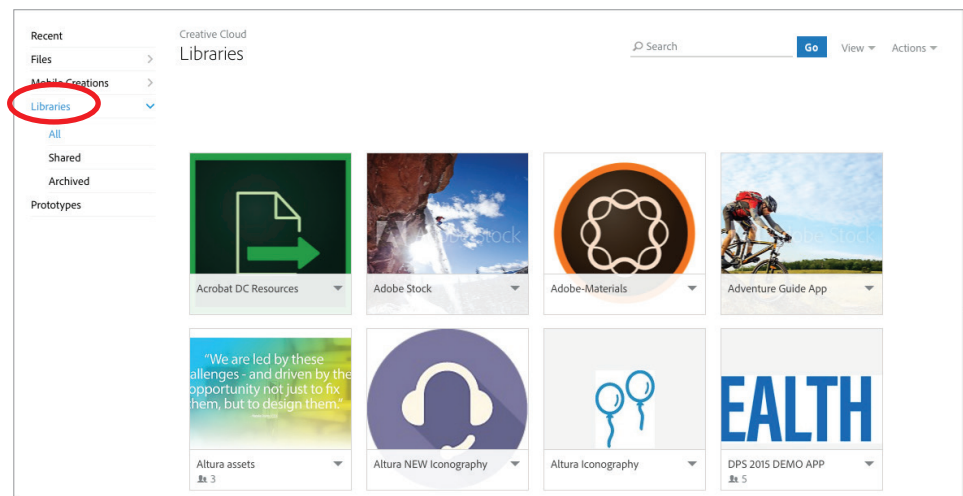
Recent
Files
Mobile Creations
Libraries
All
Shared
Archived
Prototypes

Creative Cloud
Libraries

Search
Go
View
Actions

Adobe Stock

Acrobat DC Resources
Adobe Stock
Adobe-Materials
Adventure Guide App

"We are led by these allenges - and driven by the opportunity not just to fix hem, but to design them."

Altura assets
3
Altura NEW Iconography
Altura Iconography
EALTH
DPS 2015 DEMO APP
5